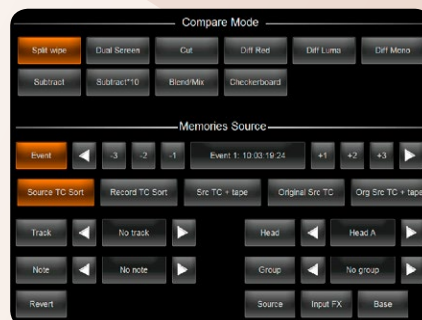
Compare Mode

Split wipe
Dual Screen
Cut
Diff Red
Diff Luma
Diff Mono
Subtract
Subtract*10
Blend/Mix
Checkerboard

Memories Source

Event
-3
-2
-1
Event 1: 10:03:19:24
+1
+2
+3

Source TC Sort
Record TC Sort
Src TC + tape
Original Src TC
Org Src TC + tape

Track
No track
Head
Head A

Note
No note
Group
No group

Revert
Source
Input FX
Base